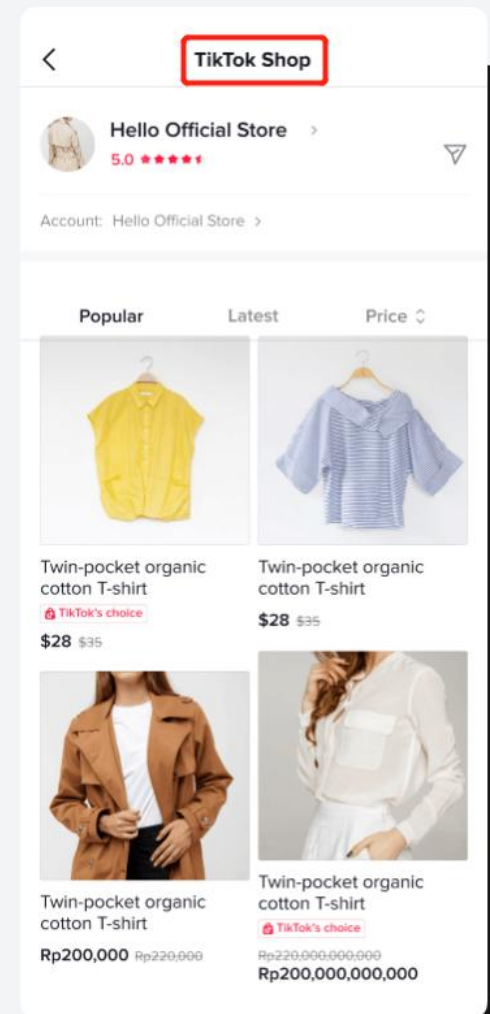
TikTok Shop

Hello Official Store >
5.0

Account: Hello Official Store >

Popular
Latest
Price

Twin-pocket organic cotton T-shirt
TikTok's choice
$28 $35

Twin-pocket organic cotton T-shirt
$28 $35

Twin-pocket organic cotton T-shirt
Rp200,000 Rp220,000

Twin-pocket organic cotton T-shirt
TikTok's choice
Rp220,000,000,000
Rp200,000,000,000